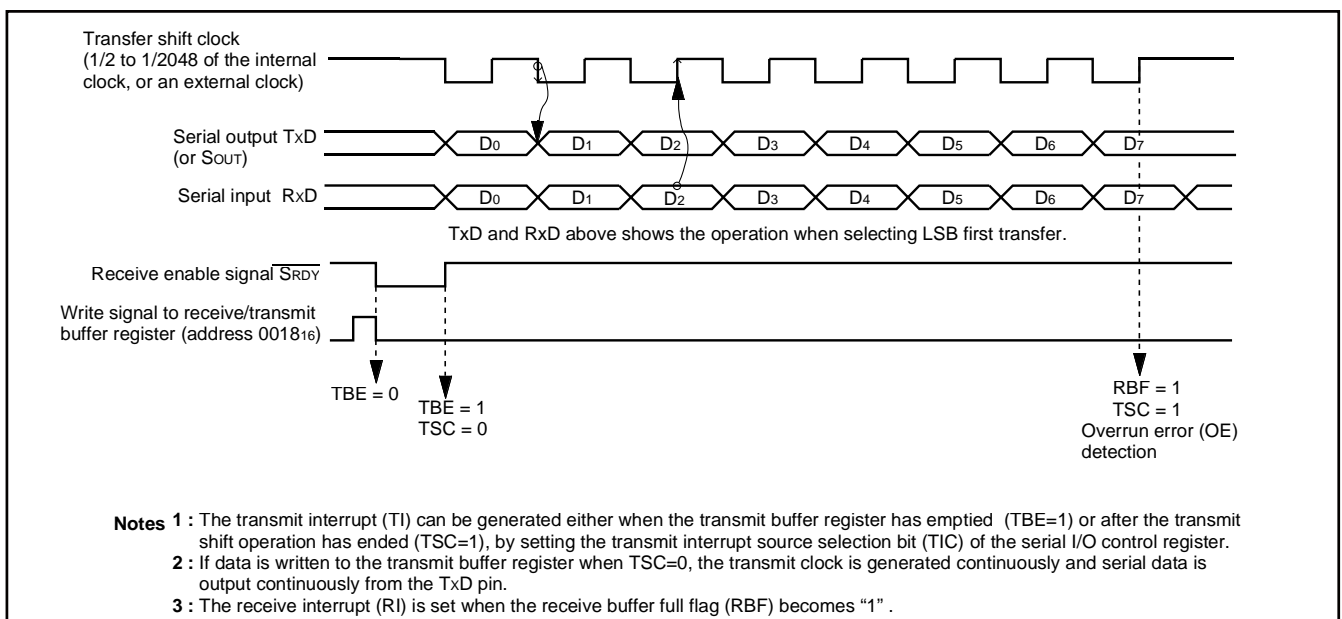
Transfer shift clock (1/2 to 1/2048 of the internal clock, or an external clock)

Serial output TxD (or SOUT)

D0 D1 D2 D3 D4 D5 D6 D7

Serial input RxD

D0 D1 D2 D3 D4 D5 D6 D7

TxD and RxD above shows the operation when selecting LSB first transfer.

Receive enable signal $\overline{SRDY}$

Write signal to receive/transmit buffer register (address $0018_{16}$)

TBE = 0

TBE = 1
TSC = 0

RBF = 1
TSC = 1
Overrun error (OE) detection

Notes 1 : The transmit interrupt (TI) can be generated either when the transmit buffer register has emptied (TBE=1) or after the transmit shift operation has ended (TSC=1), by setting the transmit interrupt source selection bit (TIC) of the serial I/O control register.
2 : If data is written to the transmit buffer register when TSC=0, the transmit clock is generated continuously and serial data is output continuously from the TxD pin.
3 : The receive interrupt (RI) is set when the receive buffer full flag (RBF) becomes “1” .